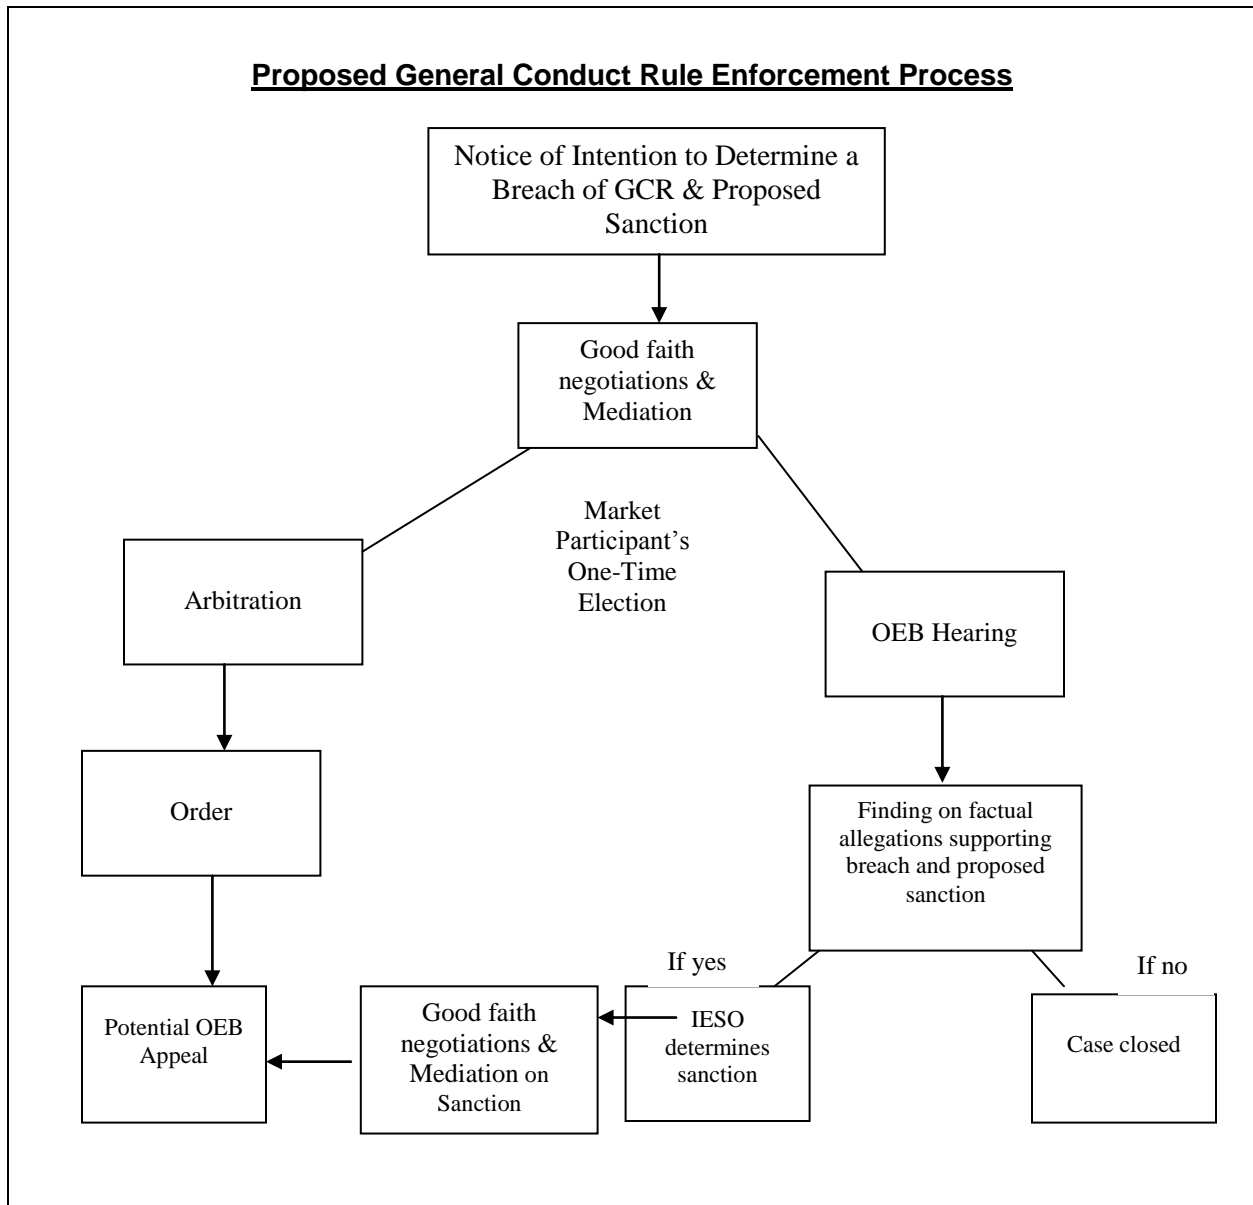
Proposed General Conduct Rule Enforcement Process

Notice of Intention to Determine a Breach of GCR & Proposed Sanction

Good faith negotiations & Mediation

Market Participant's One-Time Election

Arbitration

OEB Hearing

Order

Finding on factual allegations supporting breach and proposed sanction

If yes

If no

Potential OEB Appeal

Good faith negotiations & Mediation on Sanction

IESO determines sanction

Case closed